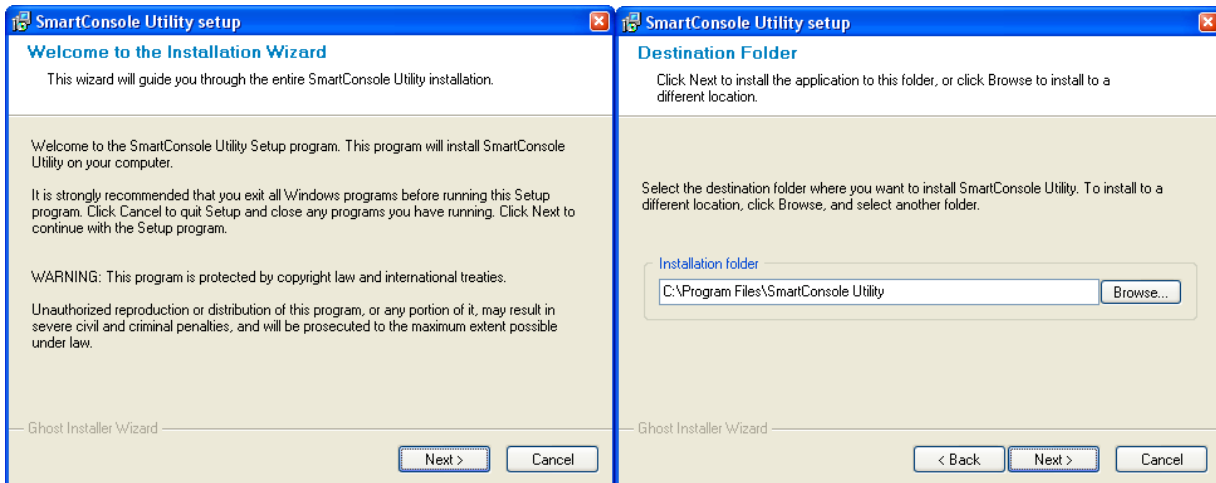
SmartConsole Utility setup

Welcome to the Installation Wizard

This wizard will guide you through the entire SmartConsole Utility installation.

Welcome to the SmartConsole Utility Setup program. This program will install SmartConsole Utility on your computer.

It is strongly recommended that you exit all Windows programs before running this Setup program. Click Cancel to quit Setup and close any programs you have running. Click Next to continue with the Setup program.

WARNING: This program is protected by copyright law and international treaties.

Unauthorized reproduction or distribution of this program, or any portion of it, may result in severe civil and criminal penalties, and will be prosecuted to the maximum extent possible under law.

Ghost Installer Wizard

Next >

Cancel

SmartConsole Utility setup

Destination Folder

Click Next to install the application to this folder, or click Browse to install to a different location.

Select the destination folder where you want to install SmartConsole Utility. To install to a different location, click Browse, and select another folder.

Installation folder

C:\Program Files\SmartConsole Utility

Browse...

Ghost Installer Wizard

< Back

Next >

Cancel